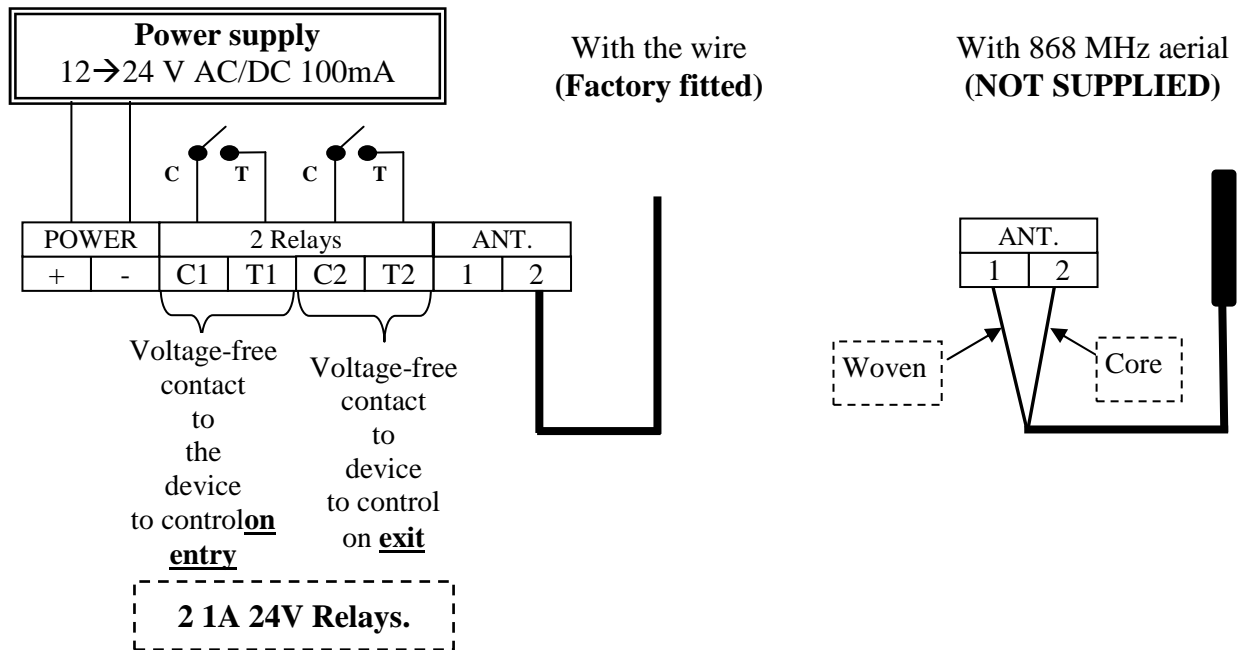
Power supply
12→24 V AC/DC 100mA

With the wire
(Factory fitted)

With 868 MHz aerial
(NOT SUPPLIED)

C T C T

| POWER | | 2 Relays | | | | ANT. | |
|---|---|---|---|---|---|---|---|
| + | - | C1 | T1 | C2 | T2 | 1 | 2 |

Voltage-free contact to the device to control on entry

Voltage-free contact to device to control on exit

2 1A 24V Relays.

| ANT. | |
|---|---|
| 1 | 2 |

Woven

Core